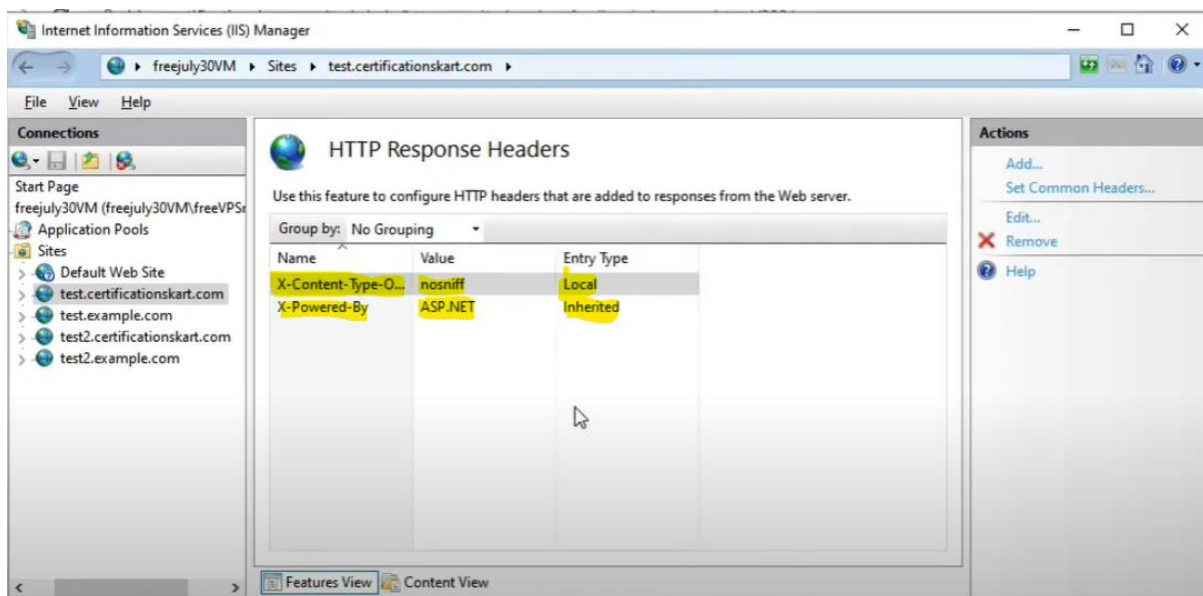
Internet Information Services (IIS) Manager

freejuly30VM ▸ Sites ▸ test.certificationskart.com ▸

File View Help

Connections

Start Page
freejuly30VM (freejuly30VM\freeVPSr
Application Pools
Sites
Default Web Site
test.certificationskart.com
test.example.com
test2.certificationskart.com
test2.example.com

HTTP Response Headers

Use this feature to configure HTTP headers that are added to responses from the Web server.

Group by: No Grouping

| Name | Value | Entry Type |
|---|---|---|
| X-Content-Type-O... | nosniff | Local |
| X-Powered-By | ASP.NET | Inherited |

Features View Content View

Actions
Add...
Set Common Headers...
Edit...
Remove
Help